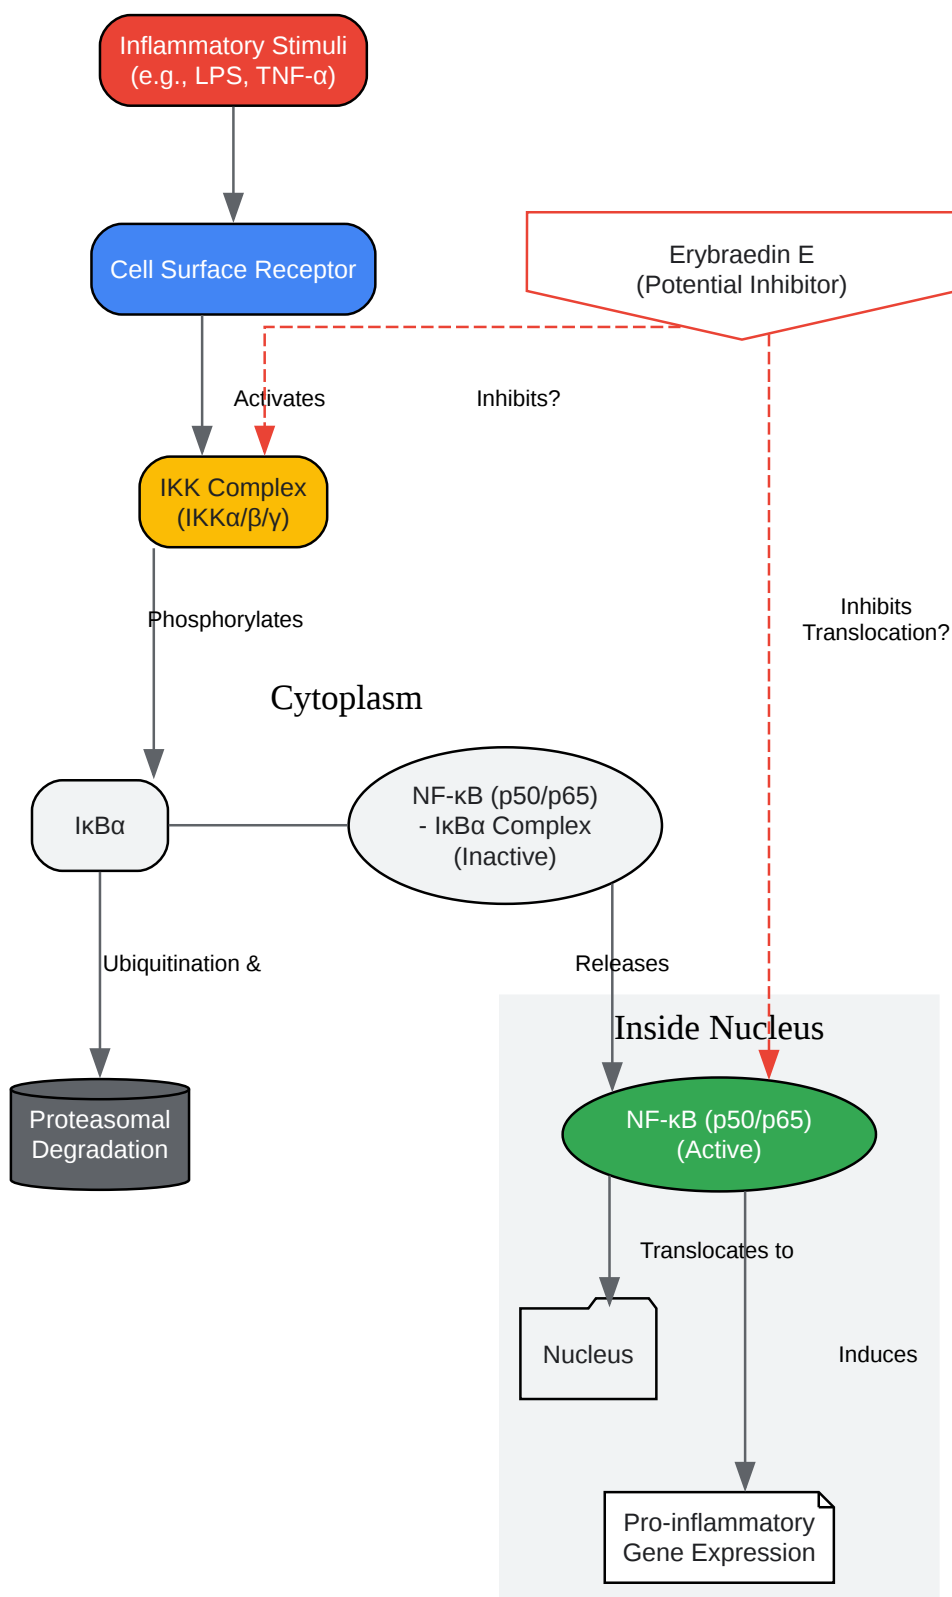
Inflammatory Stimuli
(e.g., LPS, TNF-α)

Cell Surface Receptor

Erybraedin E
(Potential Inhibitor)

Activates

Inhibits?

IKK Complex
(IKKα/β/γ)

Phosphorylates

Inhibits
Translocation?

Cytoplasm

IκBα

NF-κB (p50/p65)
- IκBα Complex
(Inactive)

Ubiquitination &

Releases

Inside Nucleus

Proteasomal
Degradation

NF-κB (p50/p65)
(Active)

Translocates to

Nucleus

Induces

Pro-inflammatory
Gene Expression